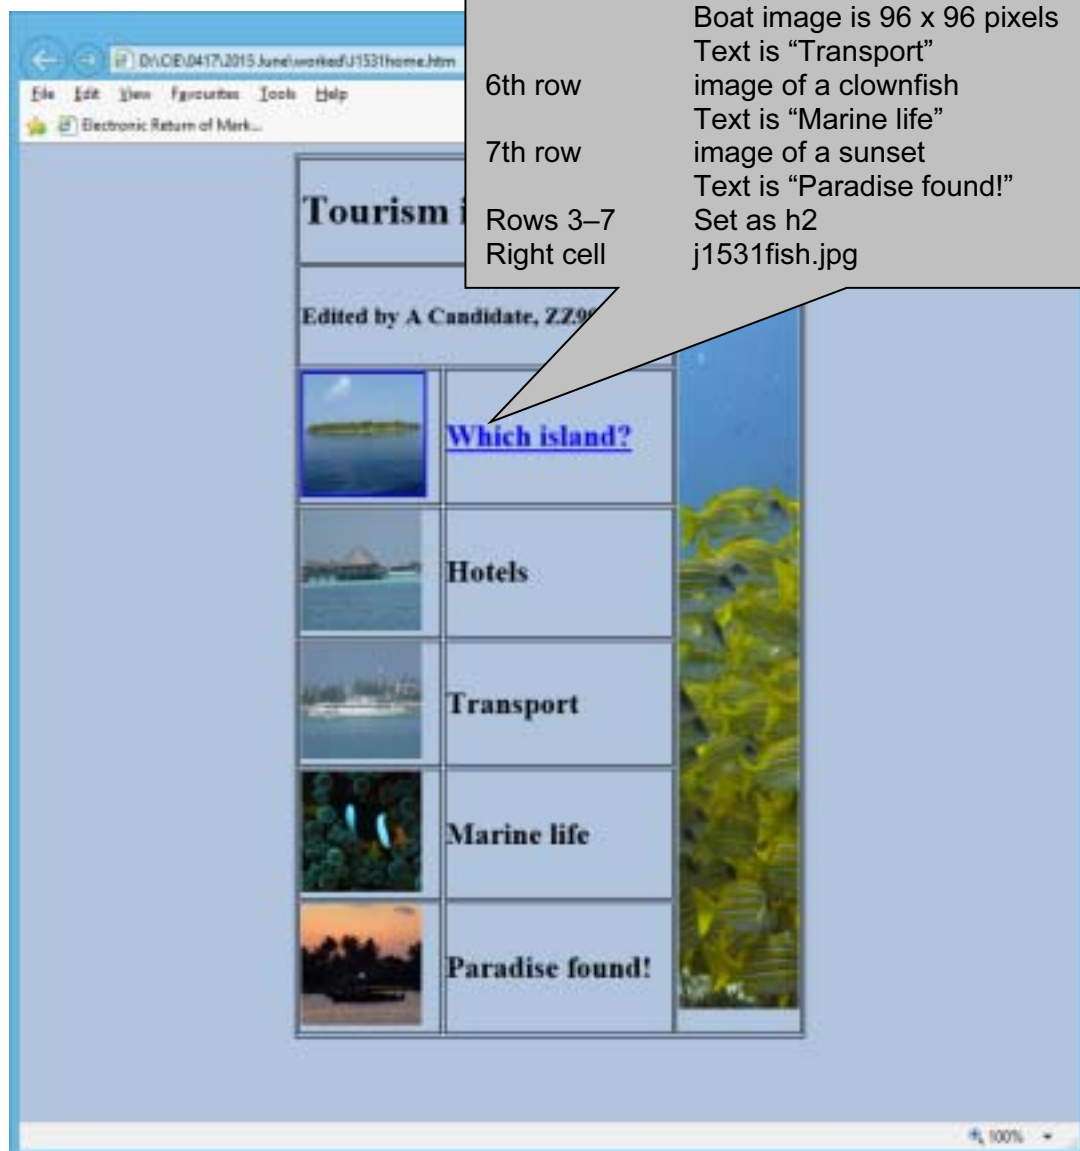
D:\CIE\0417\2015 June\worked\J1531home.htm

File Edit View Favourites Tools Help

Electronic Return of Mark...

| | Boat image is 96 x 96 pixels |
|---|---|
| | Text is “Transport” |
| 6th row | image of a clownfish |
| | Text is “Marine life” |
| 7th row | image of a sunset |
| | Text is “Paradise found!” |
| Rows 3–7 | Set as h2 |
| Right cell | j1531fish.jpg |

Tourism i

Edited by A Candidate, ZZ9

Which island?

Hotels

Transport

Marine life

Paradise found!

100%